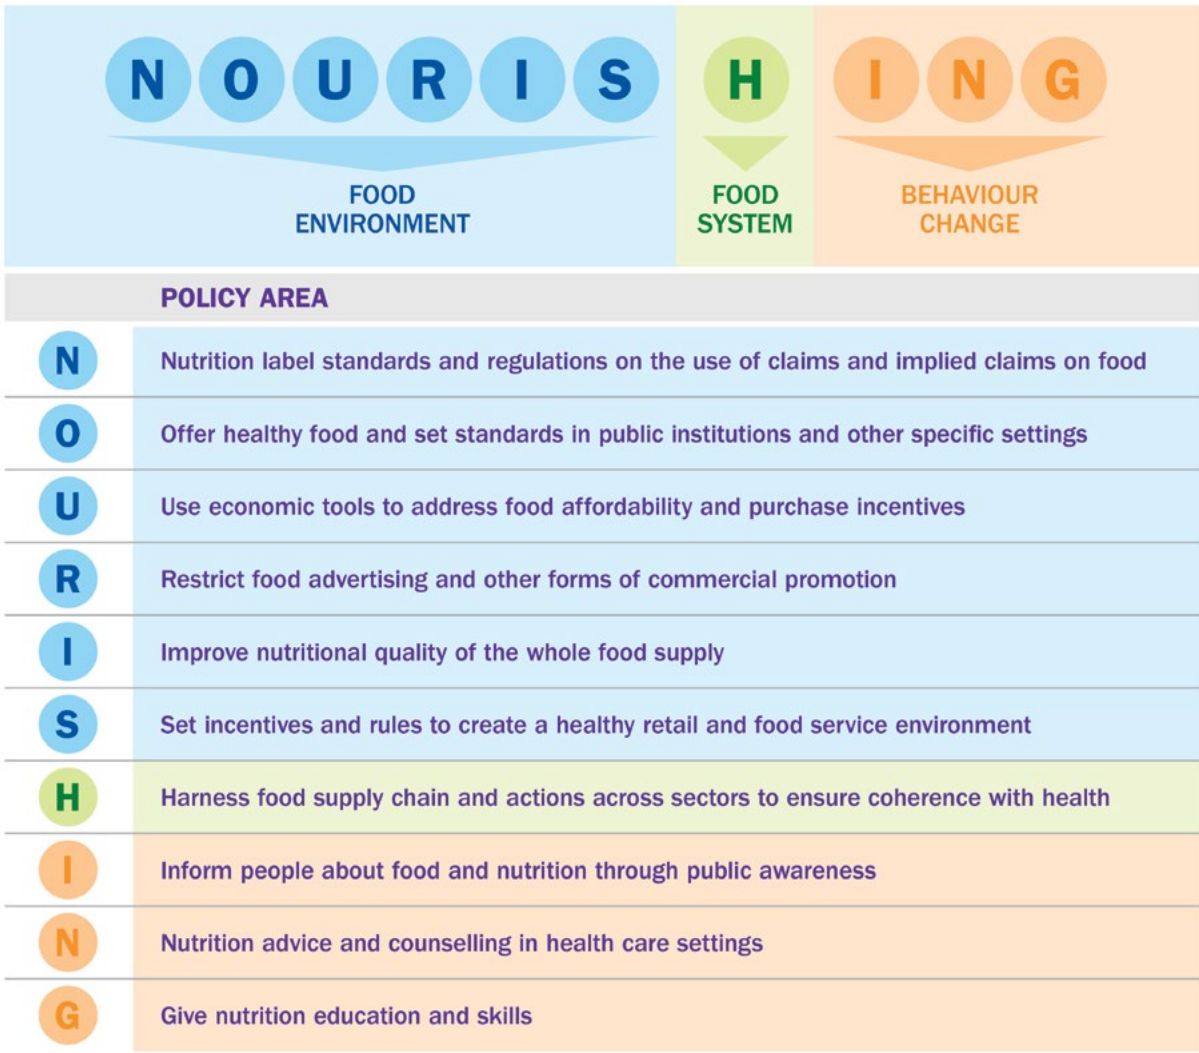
N O U R I S H I N G

FOOD ENVIRONMENT

FOOD SYSTEM

BEHAVIOUR CHANGE

| | POLICY AREA |
|---|---|
| N | Nutrition label standards and regulations on the use of claims and implied claims on food |
| O | Offer healthy food and set standards in public institutions and other specific settings |
| U | Use economic tools to address food affordability and purchase incentives |
| R | Restrict food advertising and other forms of commercial promotion |
| I | Improve nutritional quality of the whole food supply |
| S | Set incentives and rules to create a healthy retail and food service environment |
| H | Harness food supply chain and actions across sectors to ensure coherence with health |
| I | Inform people about food and nutrition through public awareness |
| N | Nutrition advice and counselling in health care settings |
| G | Give nutrition education and skills |